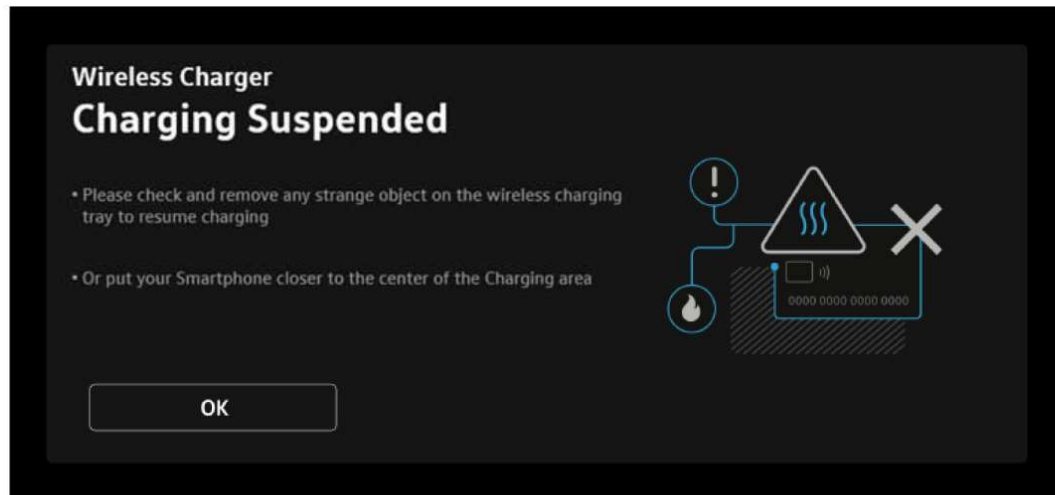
Wireless Charger
Charging Suspended

• Please check and remove any strange object on the wireless charging tray to resume charging

• Or put your Smartphone closer to the center of the Charging area

0000 0000 0000 0000

OK